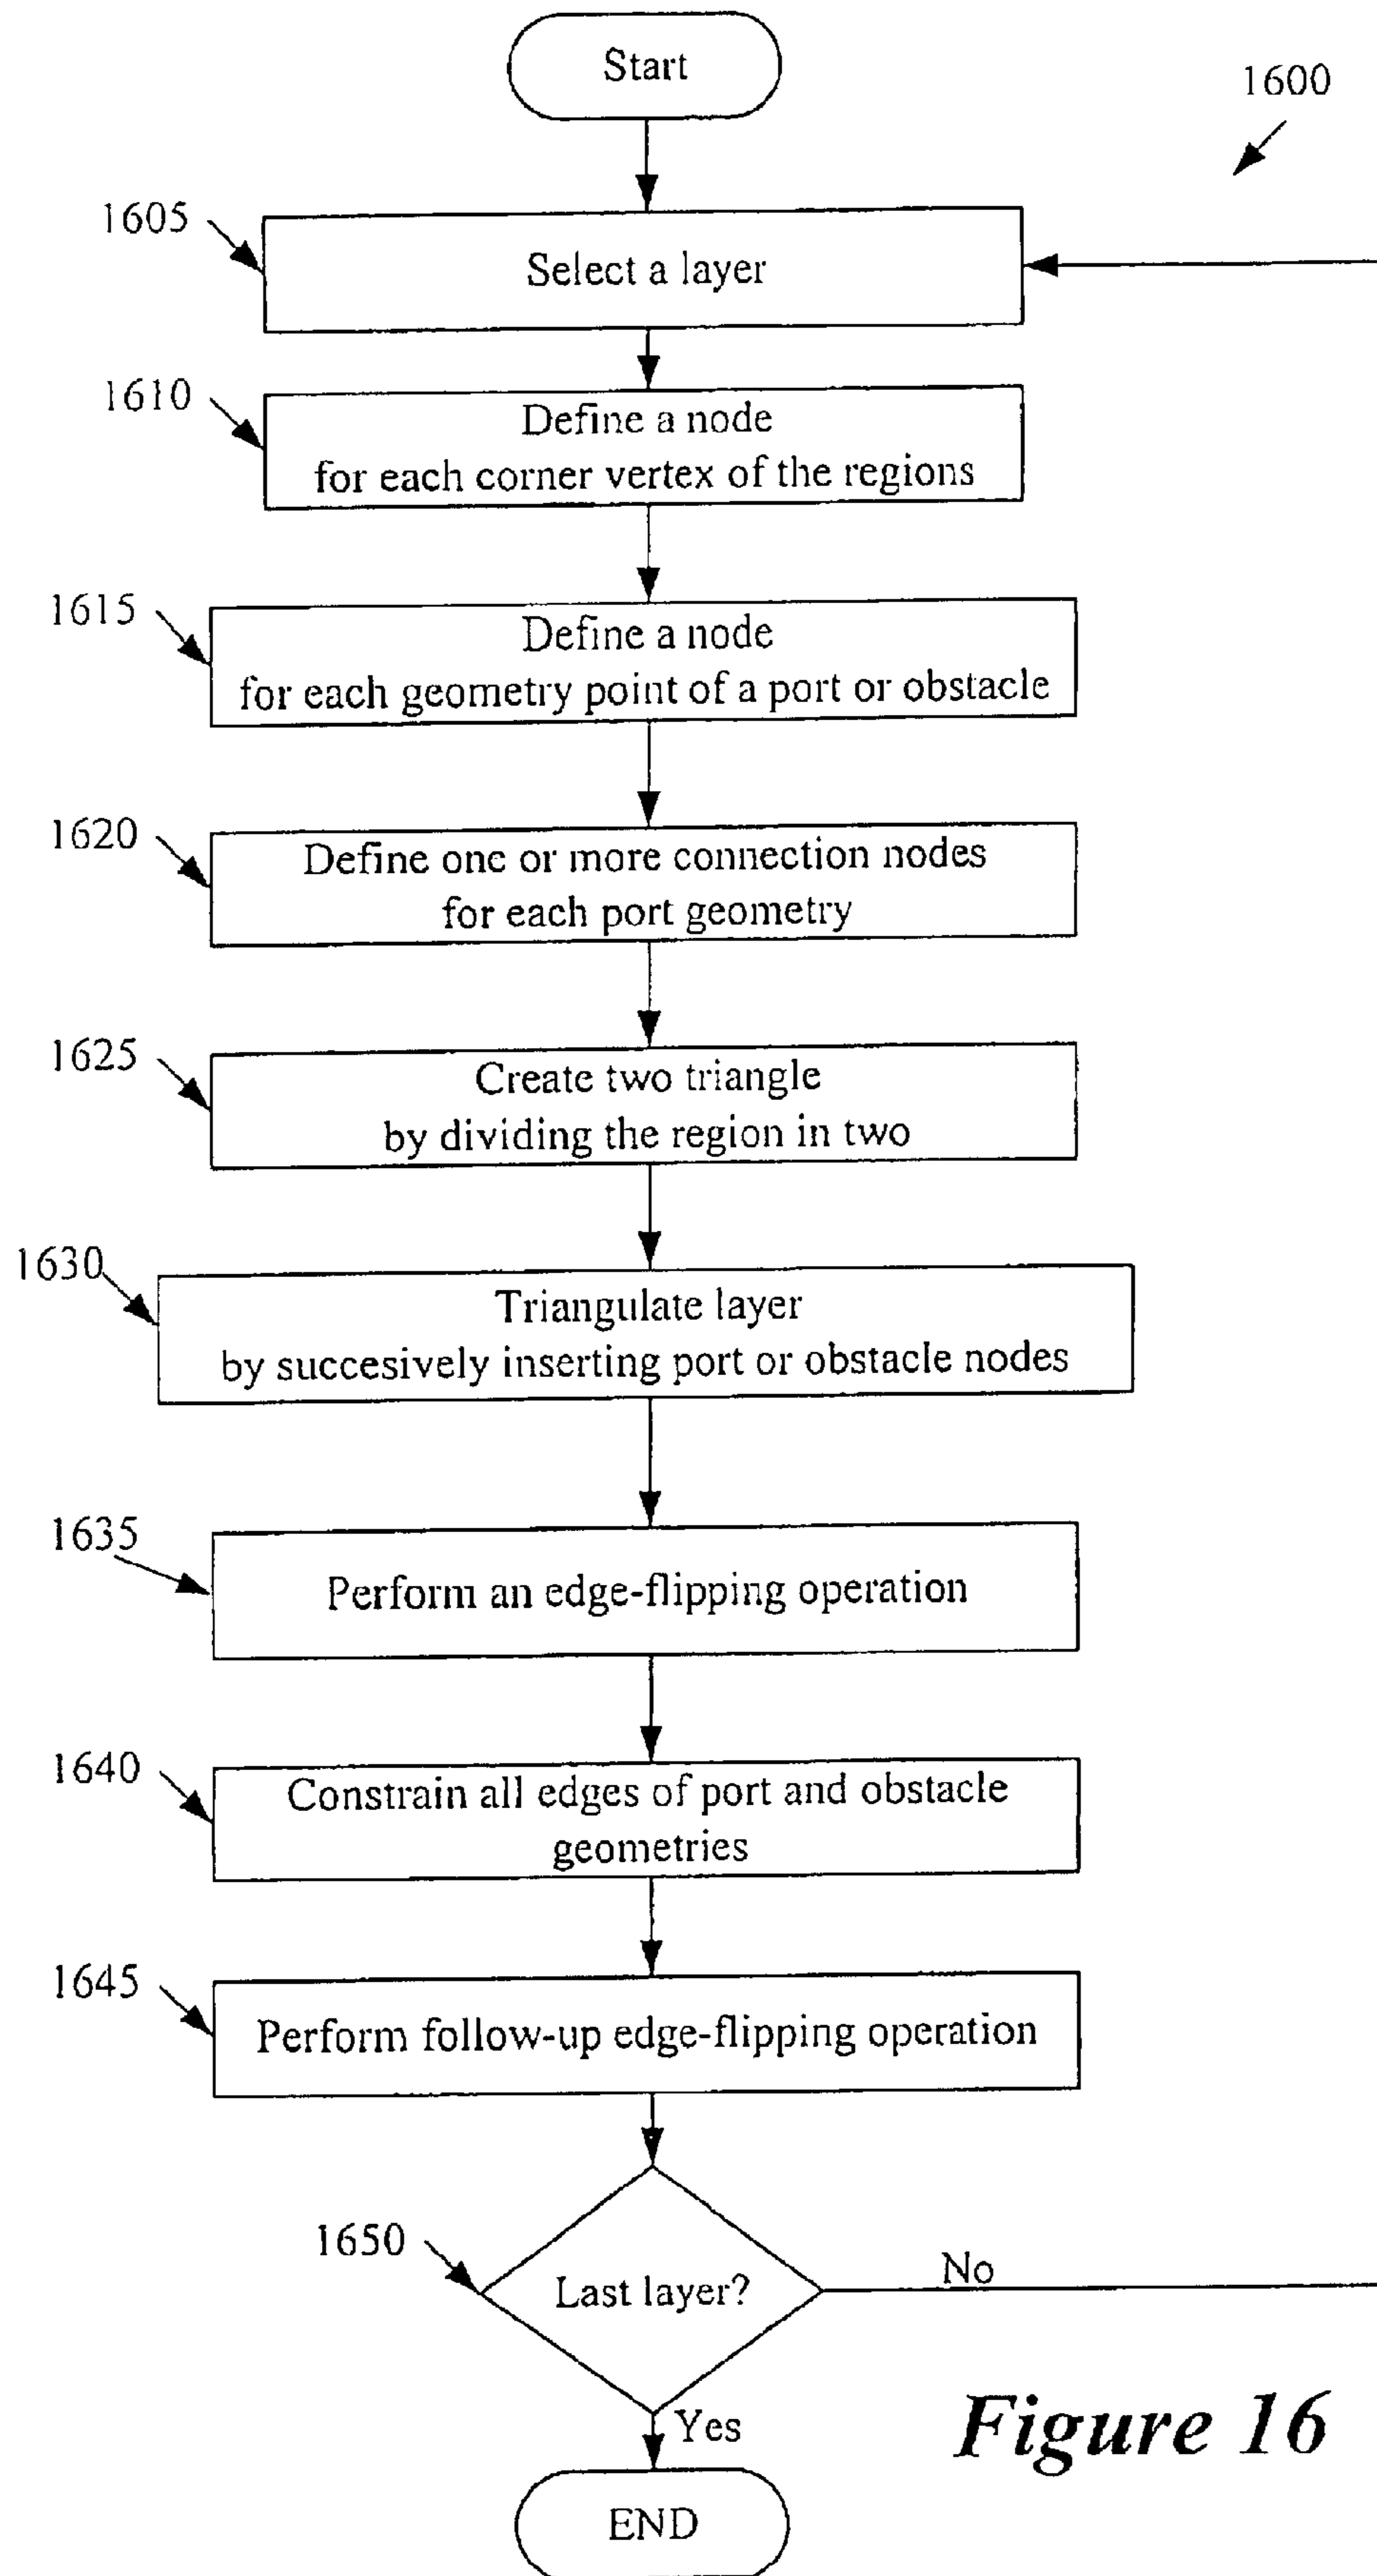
Start

1600

1605

Select a layer

1610

Define a node
for each corner vertex of the regions

1615

Define a node
for each geometry point of a port or obstacle

1620

Define one or more connection nodes
for each port geometry

1625

Create two triangle
by dividing the region in two

1630

Triangulate layer
by succesively inserting port or obstacle nodes

1635

Perform an edge-flipping operation

1640

Constrain all edges of port and obstacle geometries

1645

Perform follow-up edge-flipping operation

1650

Last layer?

No

Yes

END

Figure 16